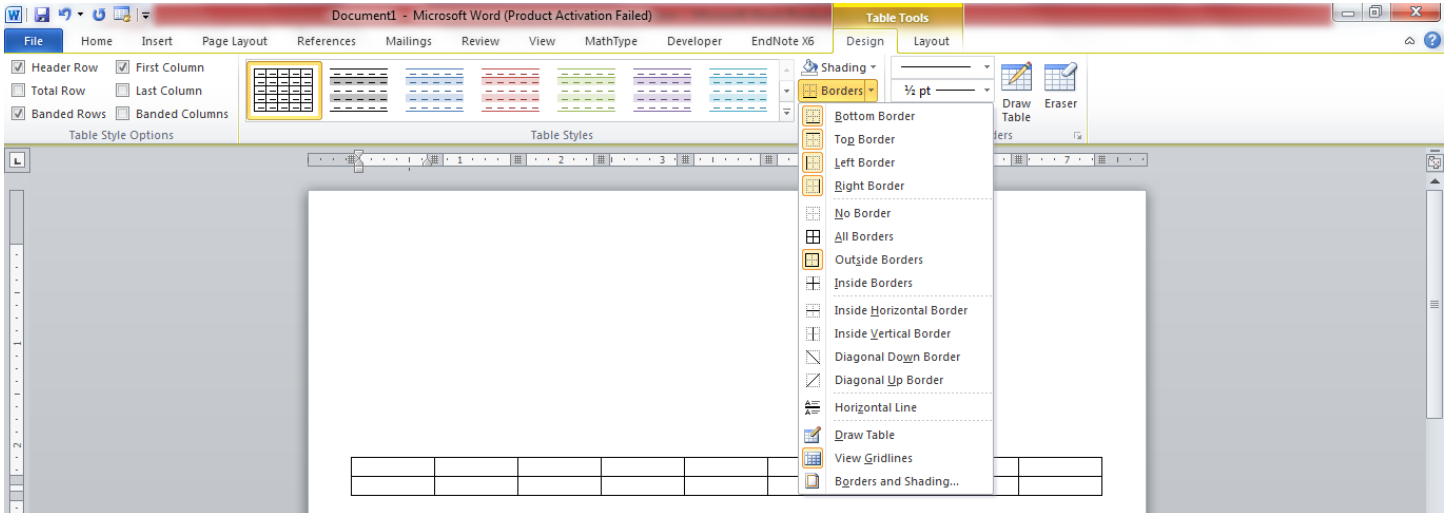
Document1 - Microsoft Word (Product Activation Failed)

Table Tools

File Home Insert Page Layout References Mailings Review View MathType Developer EndNote X6 Design Layout

Header Row
First Column
Total Row
Last Column
Banded Rows
Banded Columns
Table Style Options

Table Styles

Shading
Borders
½ pt
Draw Table
Eraser
ders

Bottom Border
Top Border
Left Border
Right Border
No Border
All Borders
Outside Borders
Inside Borders
Inside Horizontal Border
Inside Vertical Border
Diagonal Down Border
Diagonal Up Border
Horizontal Line
Draw Table
View Gridlines
Borders and Shading...

1 2 3 7